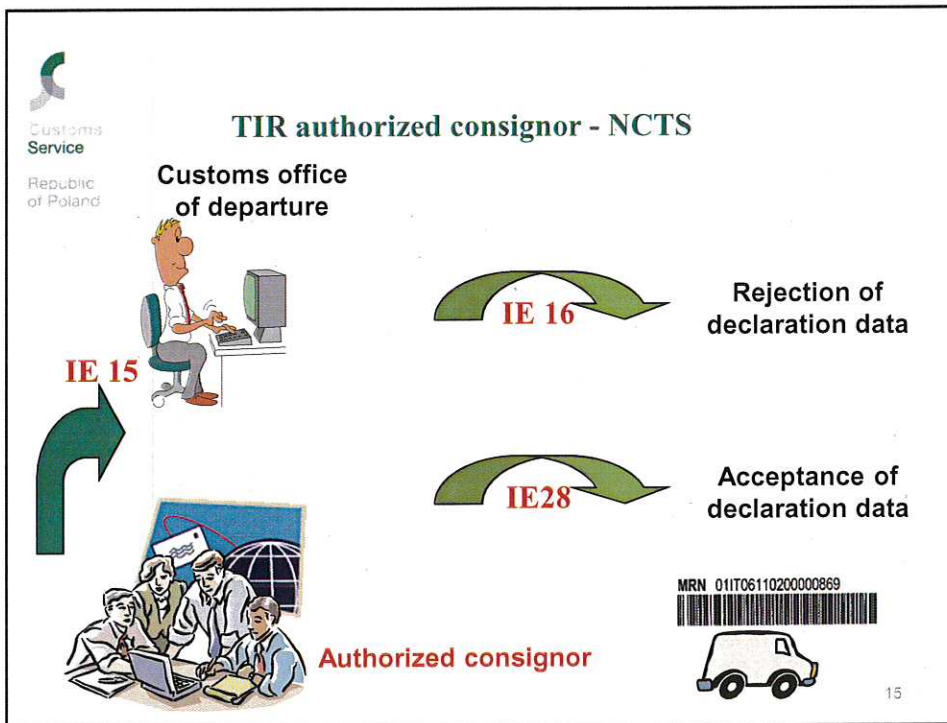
Customs Service

Republic of Poland

TIR authorized consignor - NCTS

Customs office of departure

IE 15

IE 16

Rejection of declaration data

IE28

Acceptance of declaration data

MRN 01IT06110200000869

Authorized consignor

15